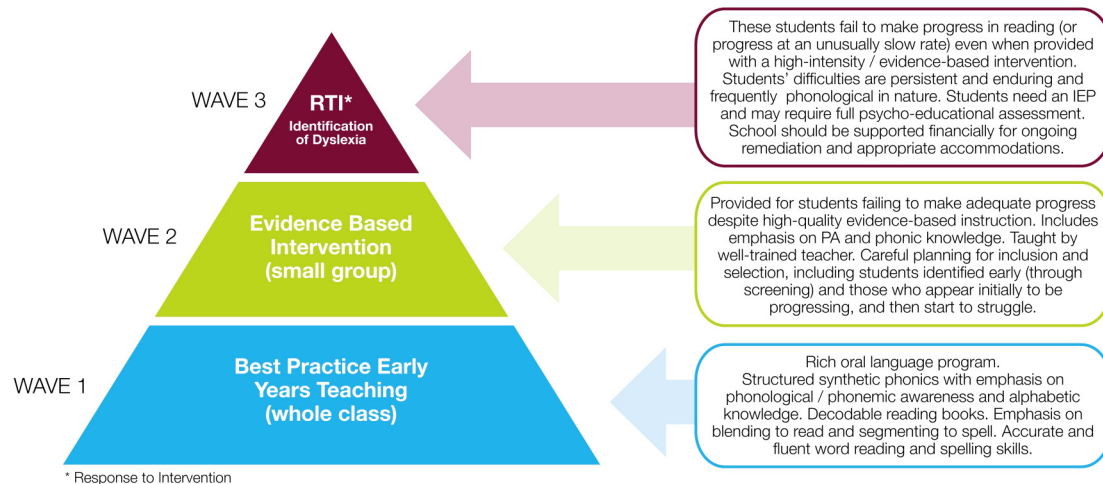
WAVE 3

RTI*
Identification of Dyslexia

These students fail to make progress in reading (or progress at an unusually slow rate) even when provided with a high-intensity / evidence-based intervention. Students' difficulties are persistent and enduring and frequently phonological in nature. Students need an IEP and may require full psycho-educational assessment. School should be supported financially for ongoing remediation and appropriate accommodations.

WAVE 2

Evidence Based Intervention (small group)

Provided for students failing to make adequate progress despite high-quality evidence-based instruction. Includes emphasis on PA and phonic knowledge. Taught by well-trained teacher. Careful planning for inclusion and selection, including students identified early (through screening) and those who appear initially to be progressing, and then start to struggle.

WAVE 1

Best Practice Early Years Teaching (whole class)

Rich oral language program.
Structured synthetic phonics with emphasis on phonological / phonemic awareness and alphabetic knowledge. Decodable reading books. Emphasis on blending to read and segmenting to spell. Accurate and fluent word reading and spelling skills.

* Response to Intervention